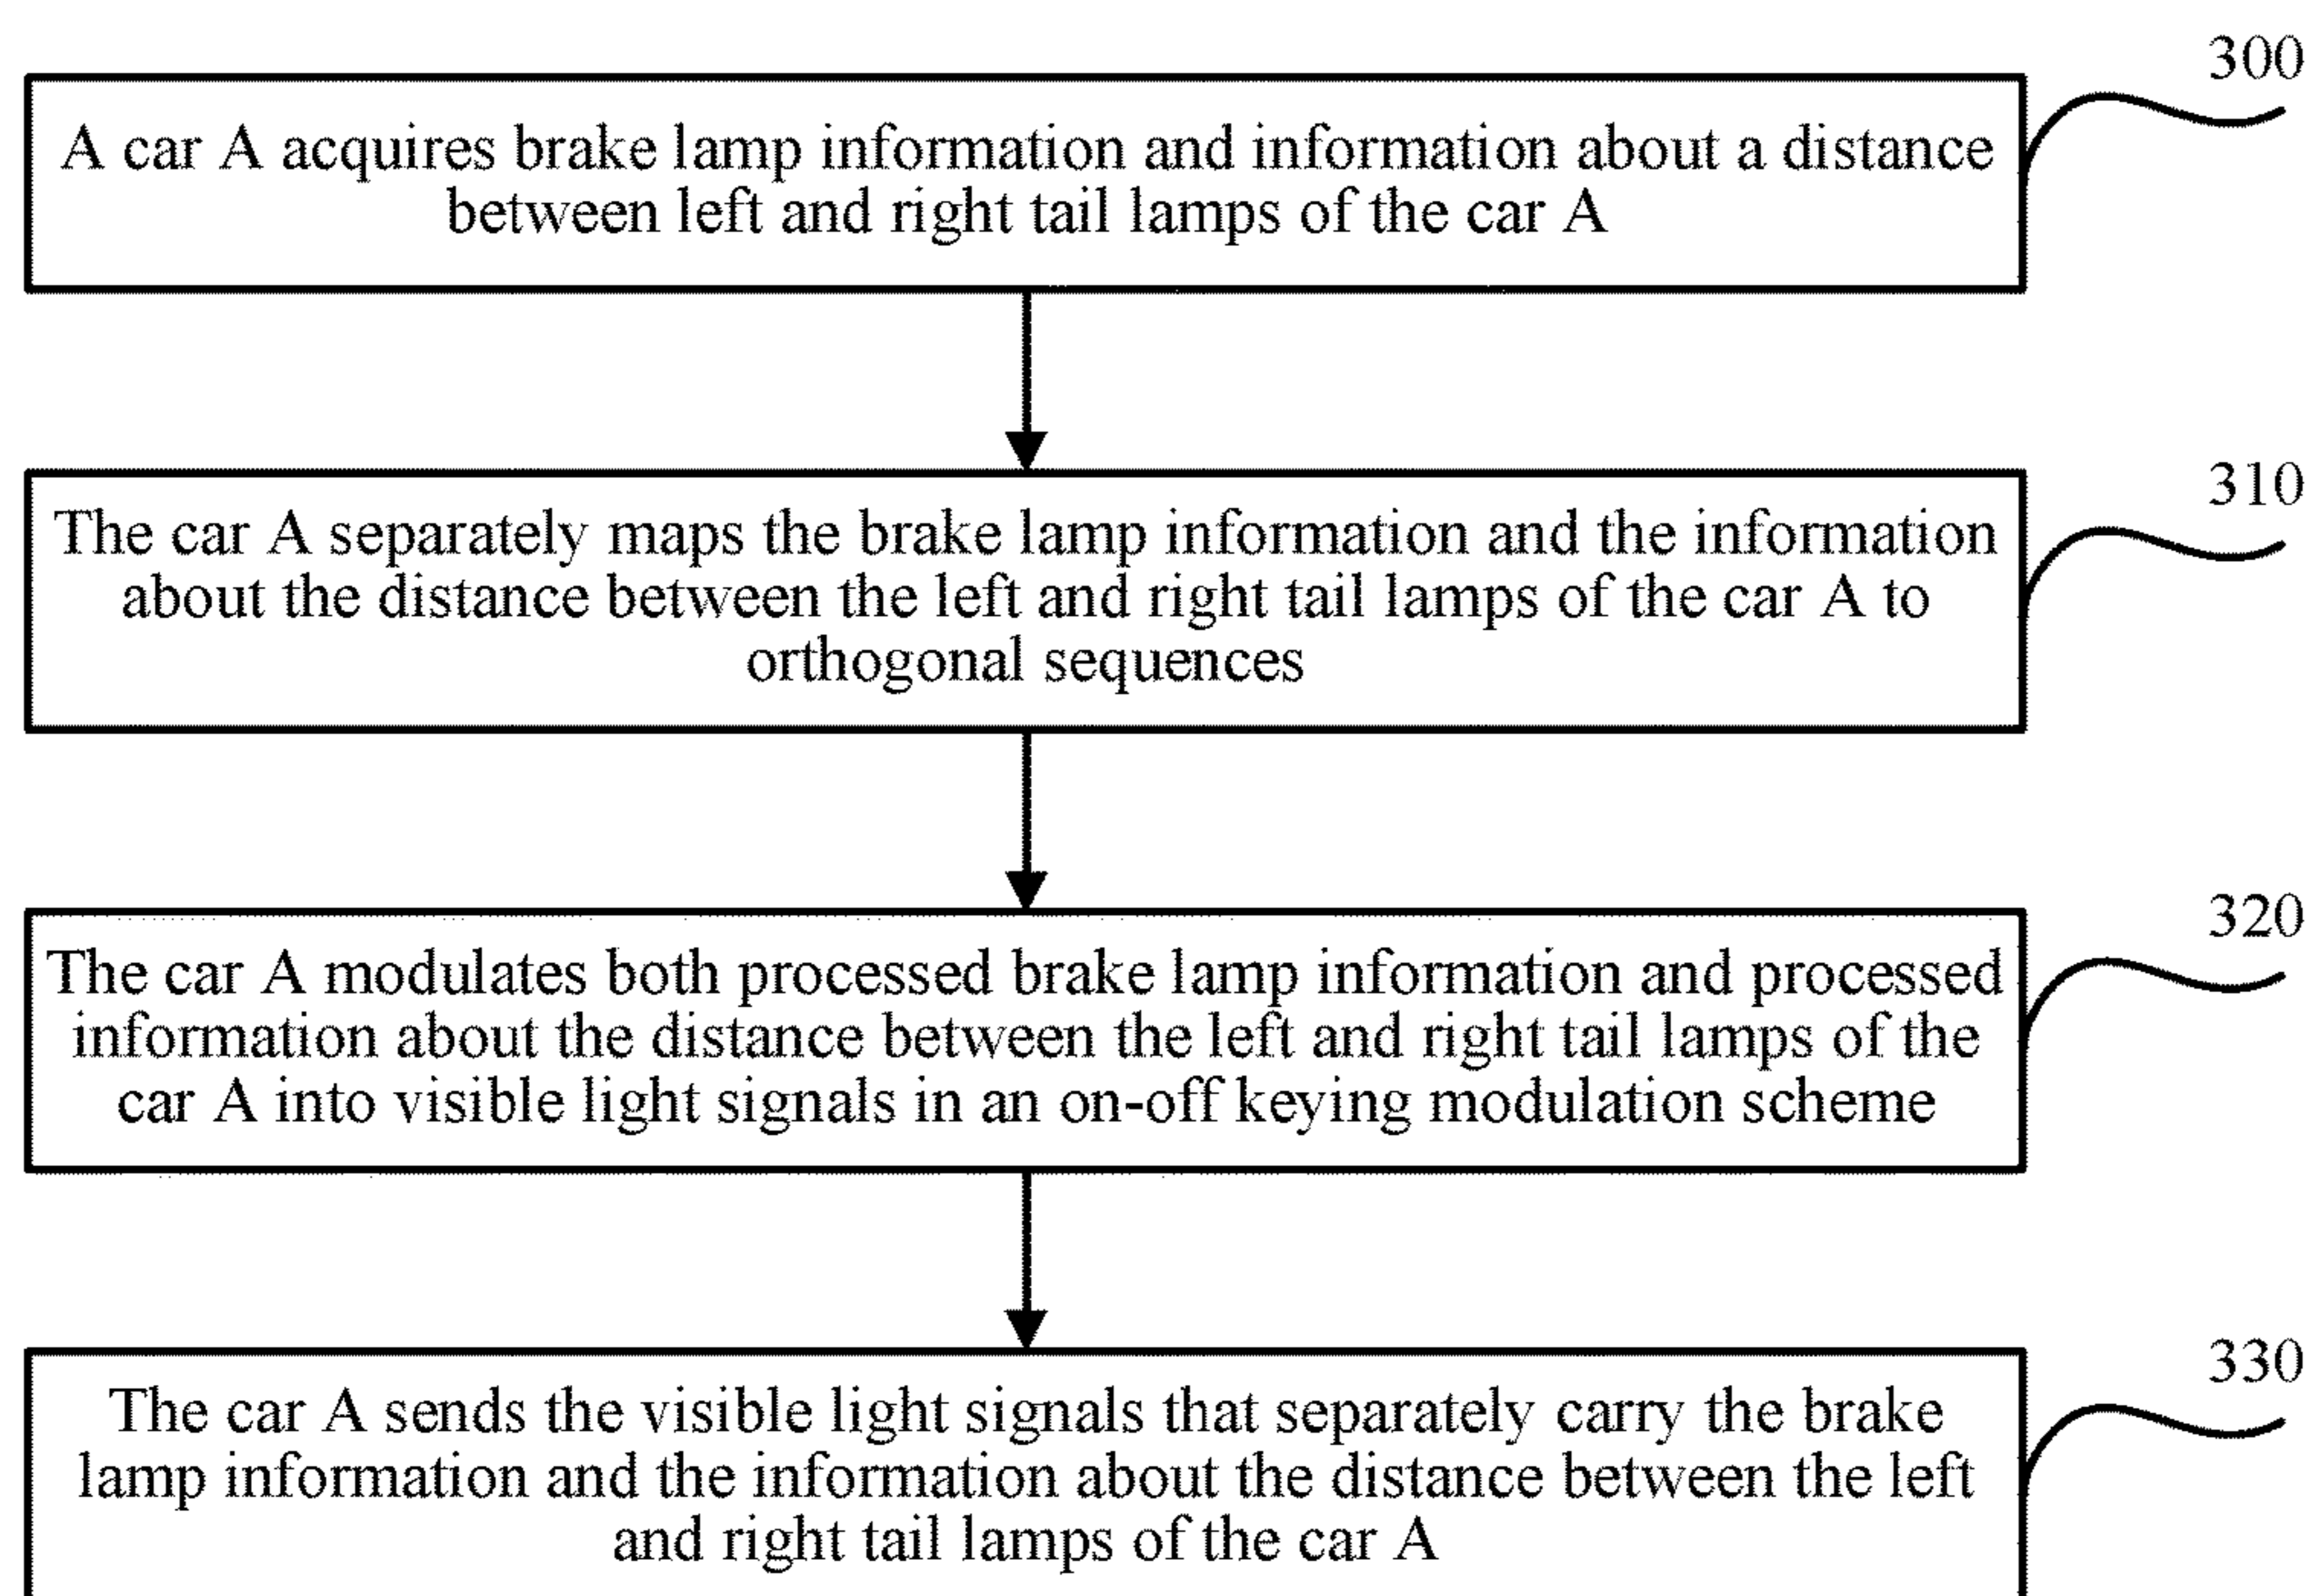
300

A car A acquires brake lamp information and information about a distance between left and right tail lamps of the car A

310

The car A separately maps the brake lamp information and the information about the distance between the left and right tail lamps of the car A to orthogonal sequences

320

The car A modulates both processed brake lamp information and processed information about the distance between the left and right tail lamps of the car A into visible light signals in an on-off keying modulation scheme

330

The car A sends the visible light signals that separately carry the brake lamp information and the information about the distance between the left and right tail lamps of the car A